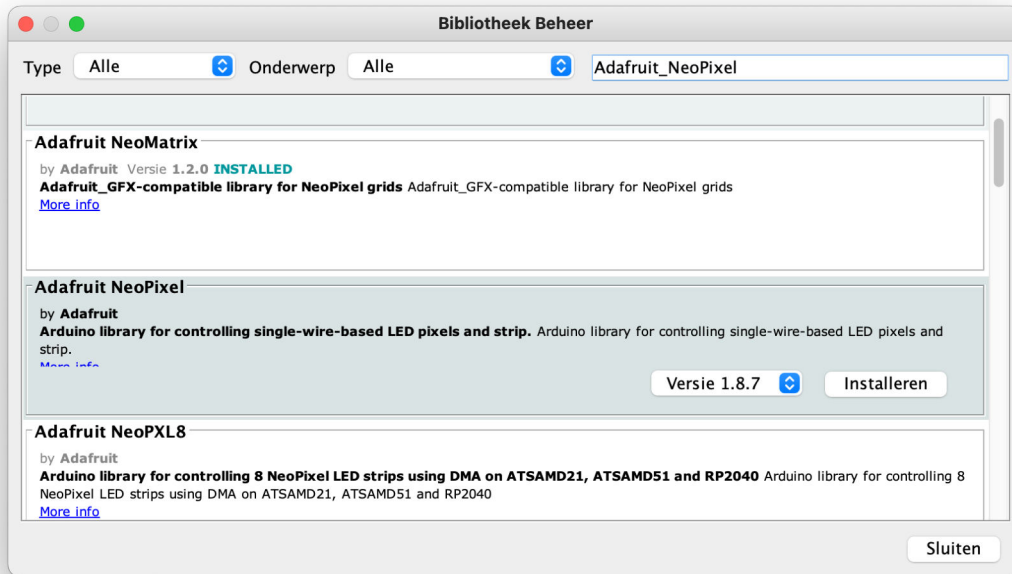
Bibliotheek Beheer

Type Alle Onderwerp Alle Adafruit_NeoPixel

Adafruit NeoMatrix
by Adafruit Versie 1.2.0 INSTALLED
Adafruit_GFX-compatible library for NeoPixel grids Adafruit_GFX-compatible library for NeoPixel grids
More info

Adafruit NeoPixel
by Adafruit
Arduino library for controlling single-wire-based LED pixels and strip. Arduino library for controlling single-wire-based LED pixels and strip.
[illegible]
Versie 1.8.7 Installeren

Adafruit NeoPXL8
by Adafruit
Arduino library for controlling 8 NeoPixel LED strips using DMA on ATSAMD21, ATSAMD51 and RP2040 Arduino library for controlling 8 NeoPixel LED strips using DMA on ATSAMD21, ATSAMD51 and RP2040
More info

Sluiten